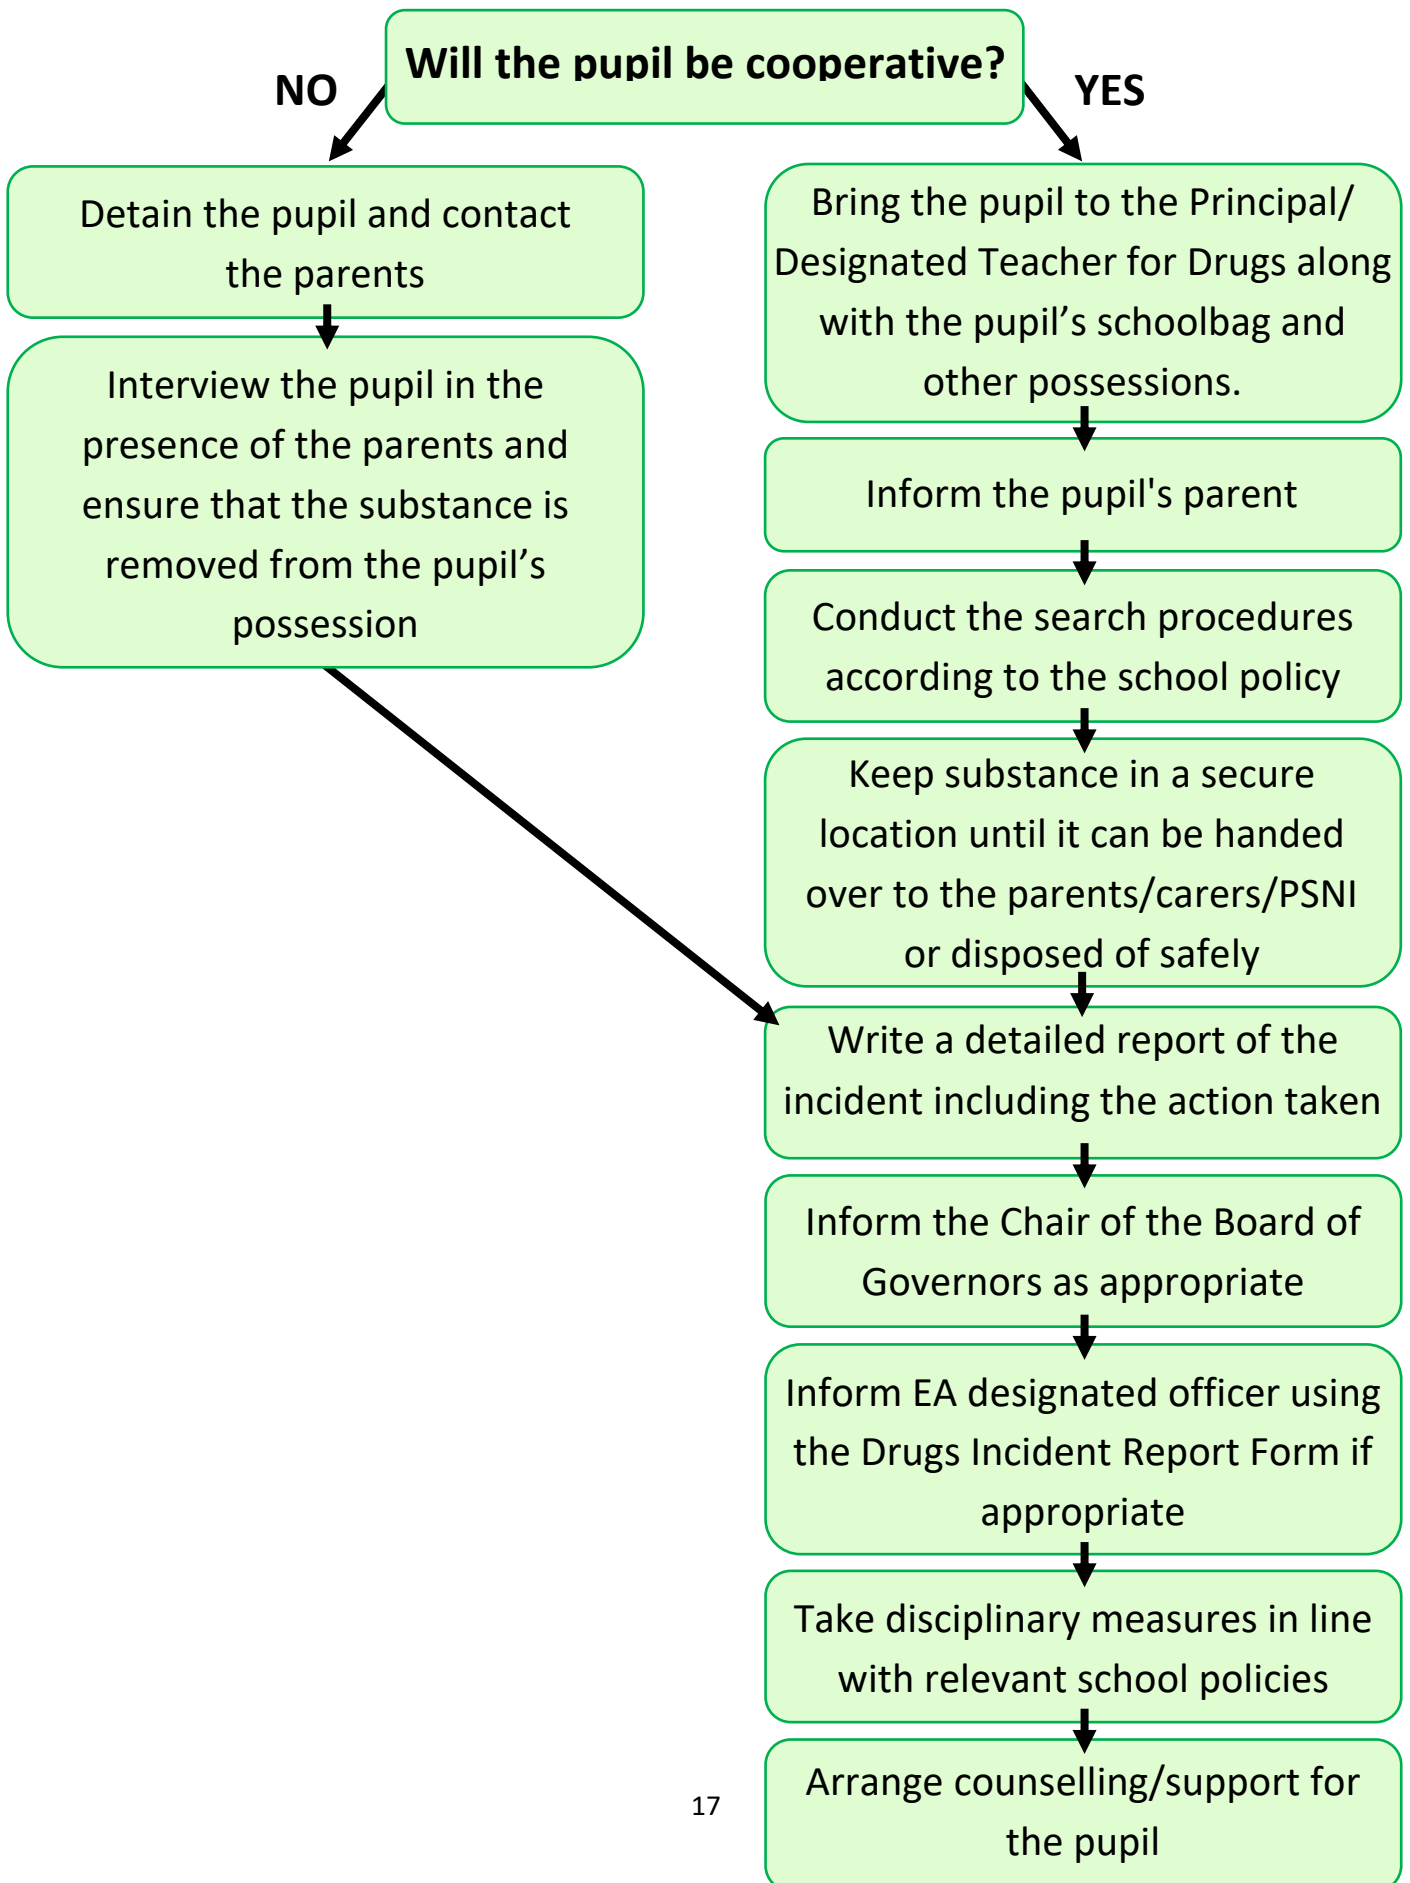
Will the pupil be cooperative?

NO

YES

Detain the pupil and contact the parents

Interview the pupil in the presence of the parents and ensure that the substance is removed from the pupil’s possession

Bring the pupil to the Principal/ Designated Teacher for Drugs along with the pupil’s schoolbag and other possessions.

Inform the pupil's parent

Conduct the search procedures according to the school policy

Keep substance in a secure location until it can be handed over to the parents/carers/PSNI or disposed of safely

Write a detailed report of the incident including the action taken

Inform the Chair of the Board of Governors as appropriate

Inform EA designated officer using the Drugs Incident Report Form if appropriate

Take disciplinary measures in line with relevant school policies

Arrange counselling/support for the pupil

17